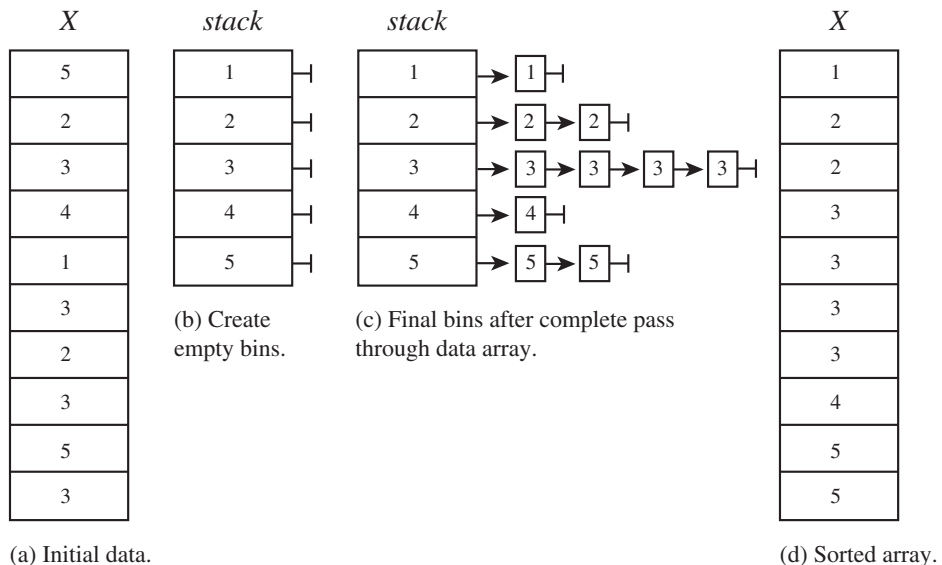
$X$

| 5 |
|---|
| 2 |
| 3 |
| 4 |
| 1 |
| 3 |
| 2 |
| 3 |
| 5 |
| 3 |

(a) Initial data.

$stack$

| 1 |
|---|
| 2 |
| 3 |
| 4 |
| 5 |

(b) Create empty bins.

$stack$

1 → 1
2 → 2 → 2
3 → 3 → 3 → 3 → 3
4 → 4
5 → 5 → 5

(c) Final bins after complete pass through data array.

$X$

| 1 |
|---|
| 2 |
| 2 |
| 3 |
| 3 |
| 3 |
| 3 |
| 4 |
| 5 |
| 5 |

(d) Sorted array.